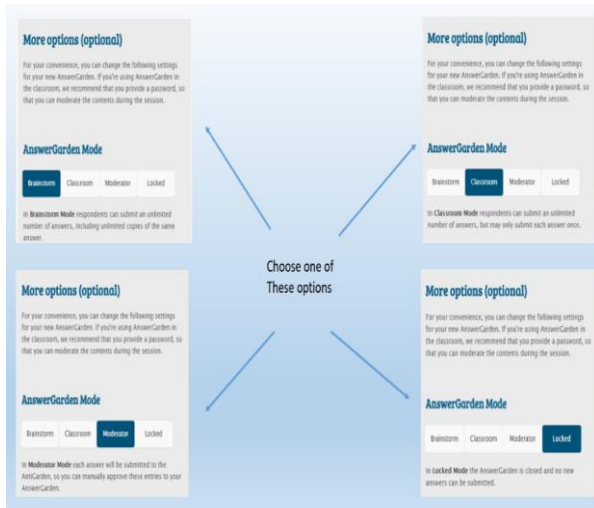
More options (optional)

For your convenience, you can change the following settings for your new AnswerGarden. If you're using AnswerGarden in the classroom, we recommend that you provide a password, so that you can moderate the contents during the session.

AnswerGarden Mode

Brainstorm Classroom Moderator Locked

In **Brainstorm Mode** respondents can submit an unlimited number of answers, including unlimited copies of the same answer.

More options (optional)

For your convenience, you can change the following settings for your new AnswerGarden. If you're using AnswerGarden in the classroom, we recommend that you provide a password, so that you can moderate the contents during the session.

AnswerGarden Mode

Brainstorm Classroom Moderator Locked

In **Classroom Mode** respondents can submit an unlimited number of answers, but may only submit each answer once.

Choose one of These options

More options (optional)

For your convenience, you can change the following settings for your new AnswerGarden. If you're using AnswerGarden in the classroom, we recommend that you provide a password, so that you can moderate the contents during the session.

AnswerGarden Mode

Brainstorm Classroom Moderator Locked

In **Moderator Mode** each answer will be submitted to the AntiGarden, so you can manually approve these entries to your AnswerGarden.

More options (optional)

For your convenience, you can change the following settings for your new AnswerGarden. If you're using AnswerGarden in the classroom, we recommend that you provide a password, so that you can moderate the contents during the session.

AnswerGarden Mode

Brainstorm Classroom Moderator Locked

In **Locked Mode** the AnswerGarden is closed and no new answers can be submitted.